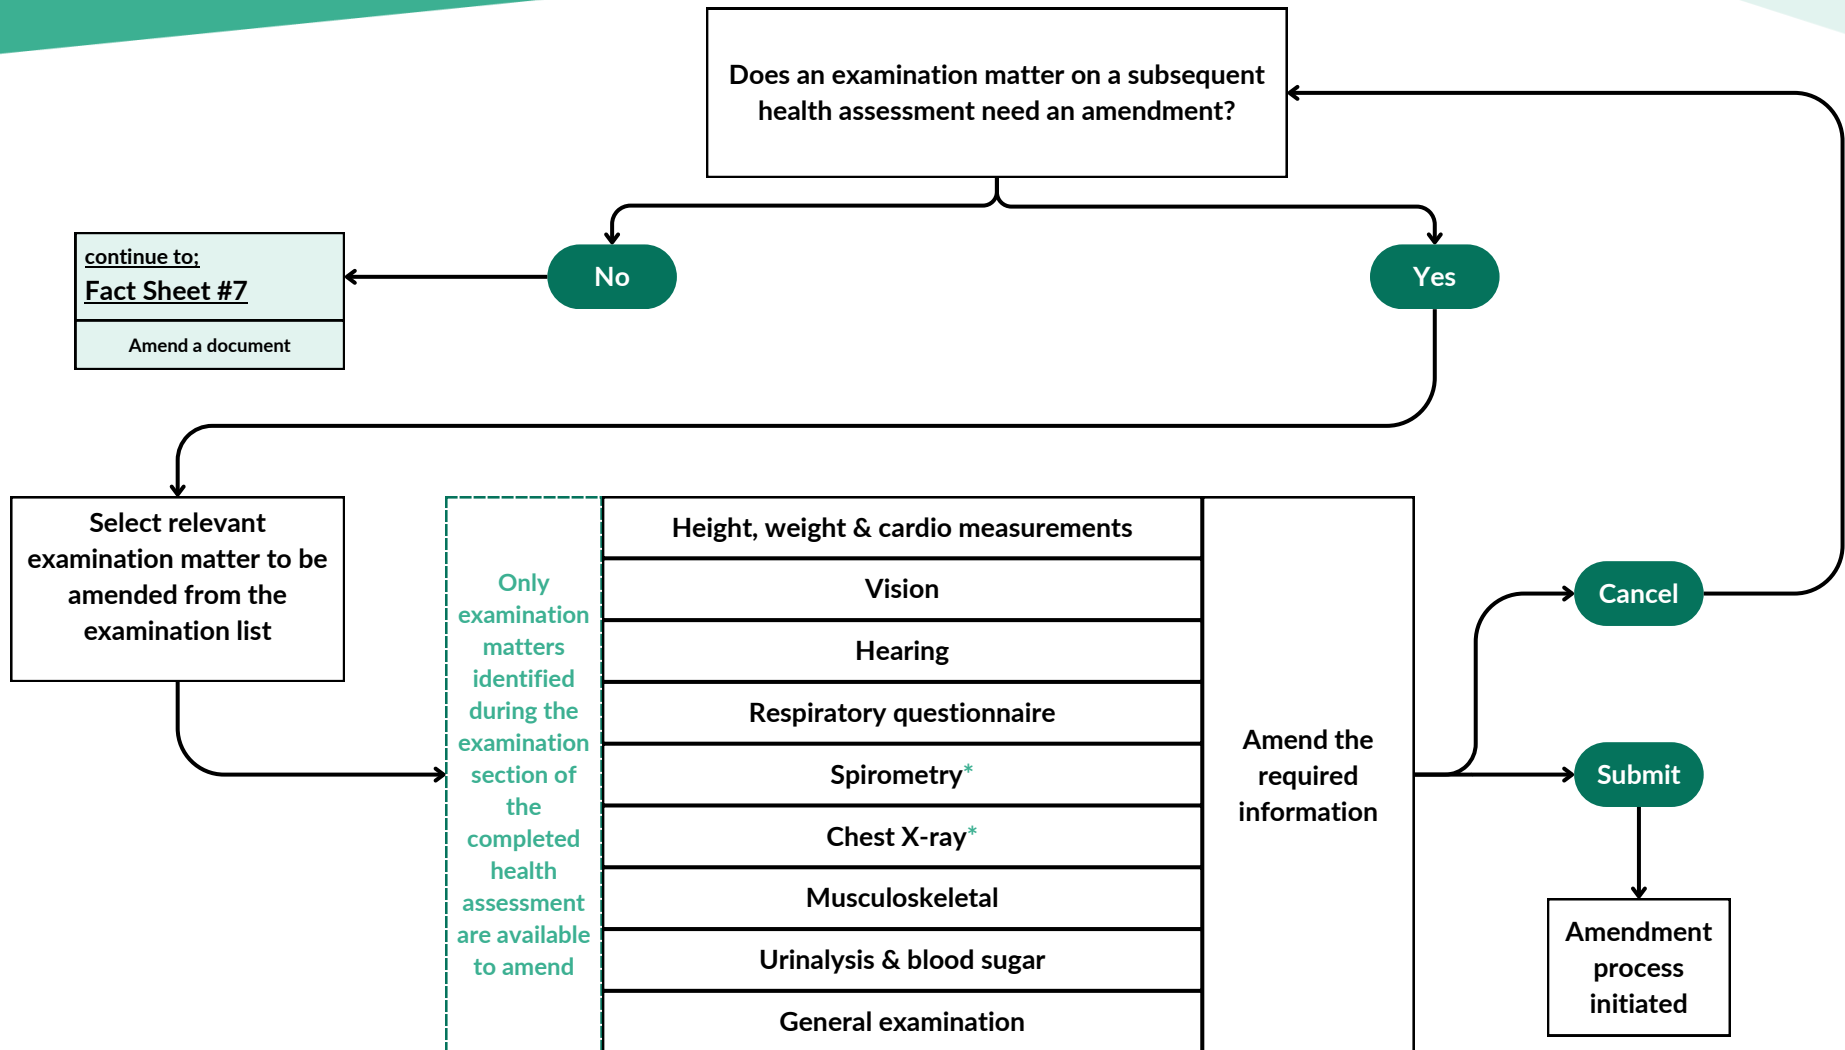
Does an examination matter on a subsequent health assessment need an amendment?

No

Yes

continue to;
Fact Sheet #7

Amend a document

Select relevant examination matter to be amended from the examination list

Only examination matters identified during the examination section of the completed health assessment are available to amend

Height, weight & cardio measurements

Vision

Hearing

Respiratory questionnaire

Spirometry*

Chest X-ray*

Musculoskeletal

Urinalysis & blood sugar

General examination

Amend the required information

Cancel

Submit

Amendment process initiated